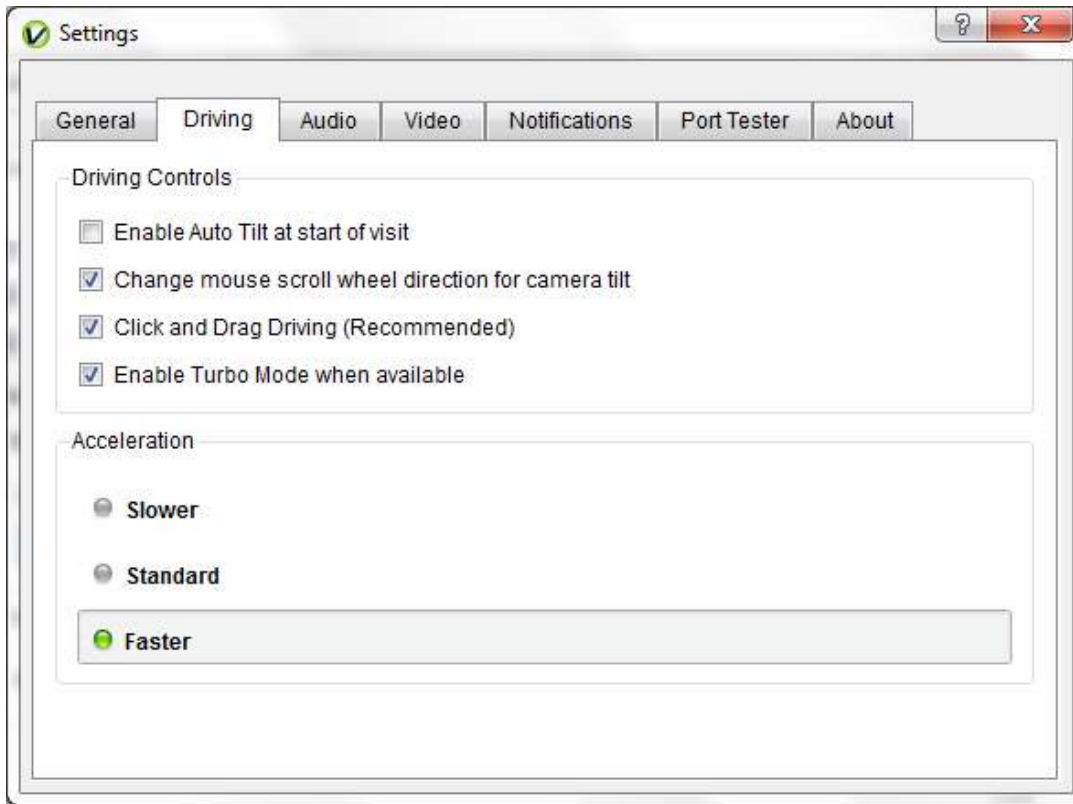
Settings

?

X

General

Driving

Audio

Video

Notifications

Port Tester

About

Driving Controls

Enable Auto Tilt at start of visit

Change mouse scroll wheel direction for camera tilt

Click and Drag Driving (Recommended)

Enable Turbo Mode when available

Acceleration

Slower

Standard

Faster